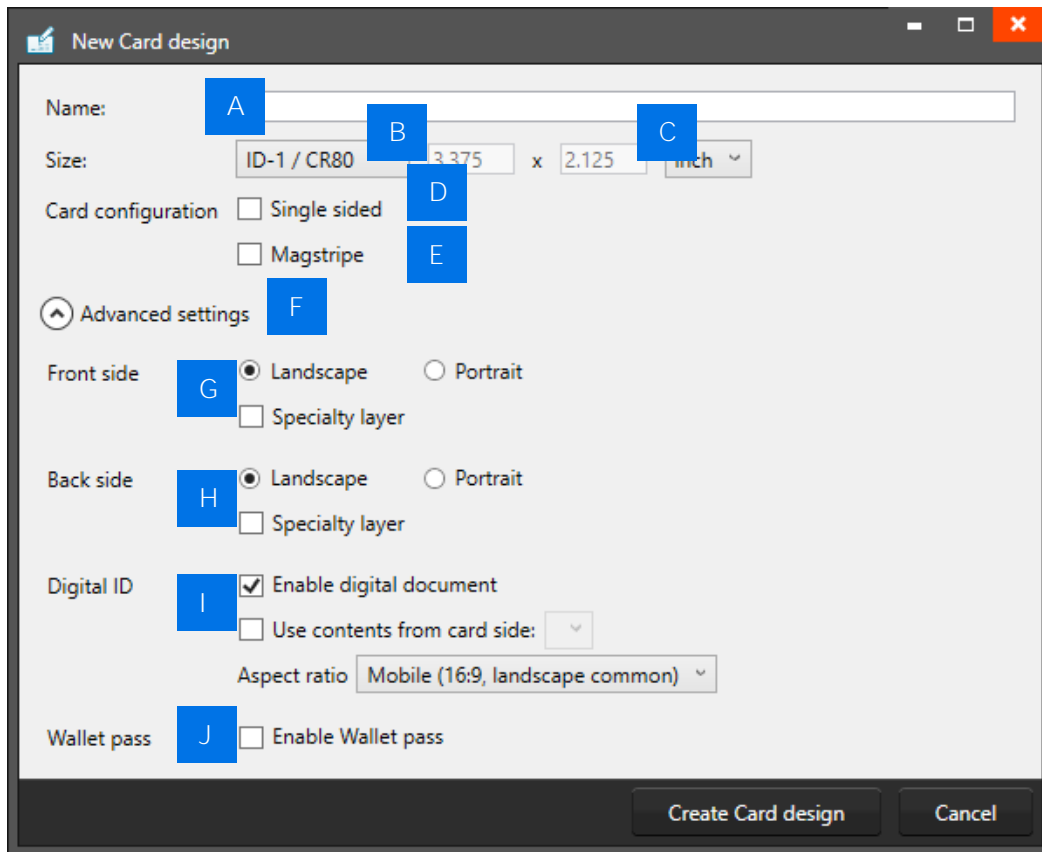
New Card design

Name: A

Size: ID-1 / CR80 B 3.375 x 2.125 C inch

Card configuration Single sided D

Magstripe E

Advanced settings F

Front side G Landscape Portrait

Specialty layer

Back side H Landscape Portrait

Specialty layer

Digital ID I Enable digital document

Use contents from card side:

Aspect ratio Mobile (16:9, landscape common)

Wallet pass J Enable Wallet pass

Create Card design Cancel